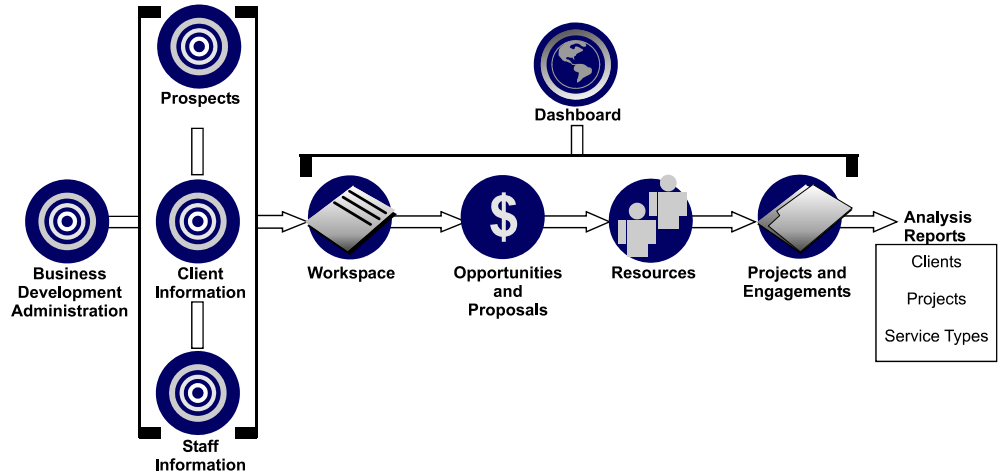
Prospects

Dashboard

Business Development Administration

Client Information

Workspace

$

Opportunities and Proposals

Resources

Projects and Engagements

Analysis Reports

Clients

Projects

Service Types

Staff Information